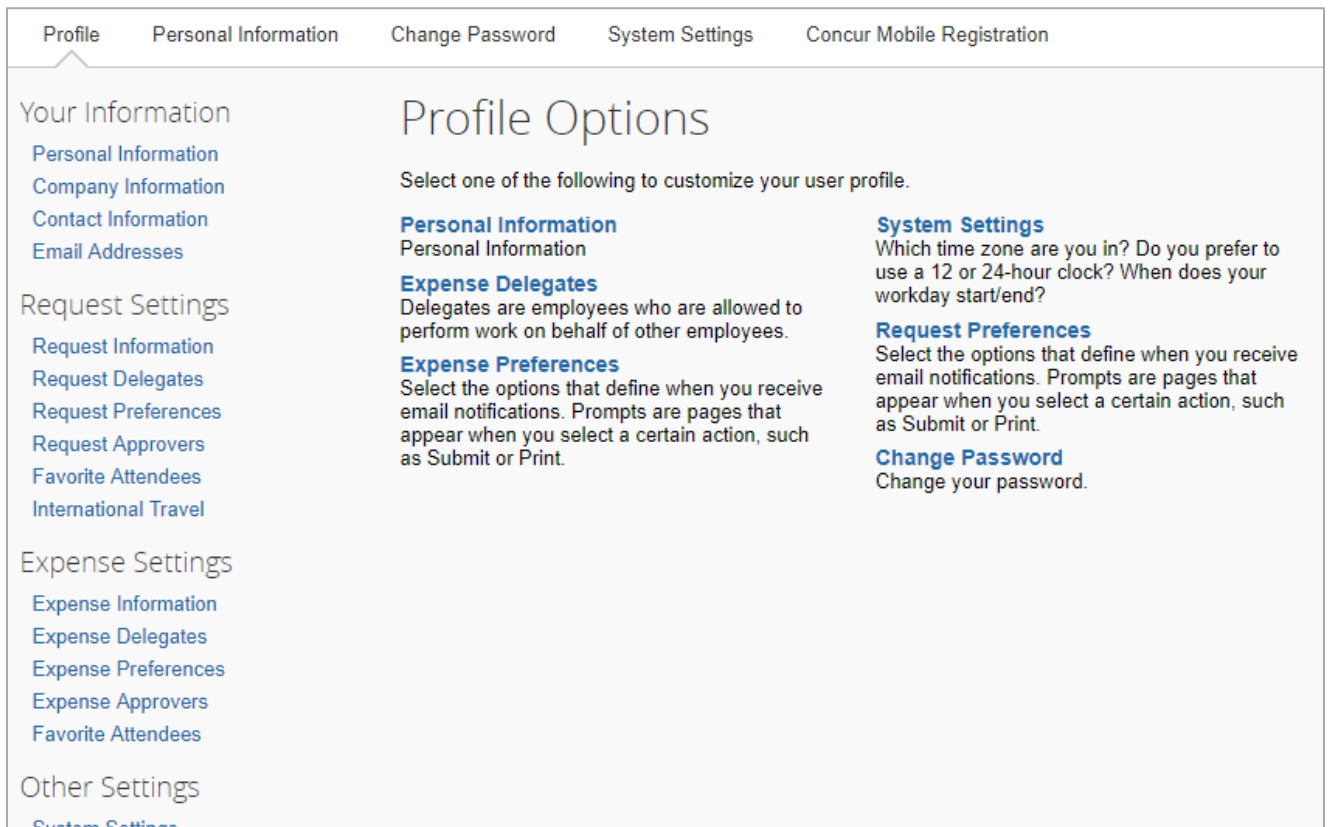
Profile Personal Information Change Password System Settings Concur Mobile Registration

Your Information
Personal Information
Company Information
Contact Information
Email Addresses

Request Settings
Request Information
Request Delegates
Request Preferences
Request Approvers
Favorite Attendees
International Travel

Expense Settings
Expense Information
Expense Delegates
Expense Preferences
Expense Approvers
Favorite Attendees

Other Settings
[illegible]

Profile Options

Select one of the following to customize your user profile.

Personal Information
Personal Information

Expense Delegates
Delegates are employees who are allowed to perform work on behalf of other employees.

Expense Preferences
Select the options that define when you receive email notifications. Prompts are pages that appear when you select a certain action, such as Submit or Print.

System Settings
Which time zone are you in? Do you prefer to use a 12 or 24-hour clock? When does your workday start/end?

Request Preferences
Select the options that define when you receive email notifications. Prompts are pages that appear when you select a certain action, such as Submit or Print.

Change Password
Change your password.